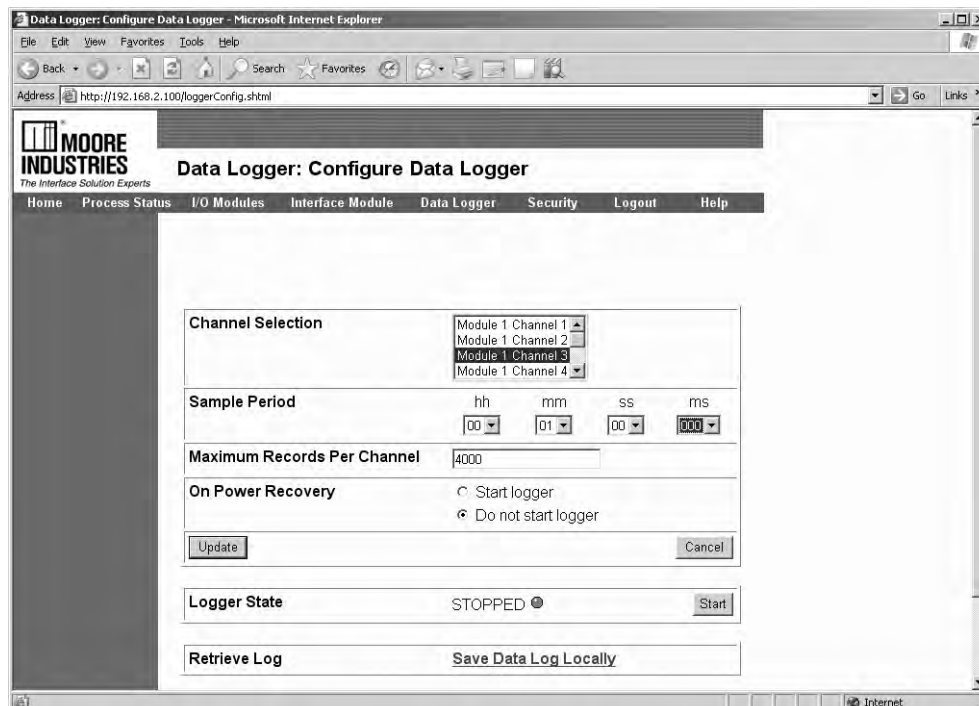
Data Logger: Configure Data Logger - Microsoft Internet Explorer

File Edit View Favorites Tools Help

Back Search Favorites

Address http://192.168.2.100/loggerConfig.shtml

Go Links

MOORE INDUSTRIES
The Interface Solution Experts

Data Logger: Configure Data Logger

Home Process Status I/O Modules Interface Module Data Logger Security Logout Help

| Channel Selection | Module 1 Channel 1<br>Module 1 Channel 2<br>Module 1 Channel 3<br>Module 1 Channel 4 |
|---|---|
| Sample Period | hh 00 mm 01 ss 00 ms 000 |
| Maximum Records Per Channel | 4000 |
| On Power Recovery | Start logger<br>Do not start logger |
| Update | Cancel |

| Logger State | STOPPED | Start |
|---|---|---|

| Retrieve Log | Save Data Log Locally |
|---|---|

Internet